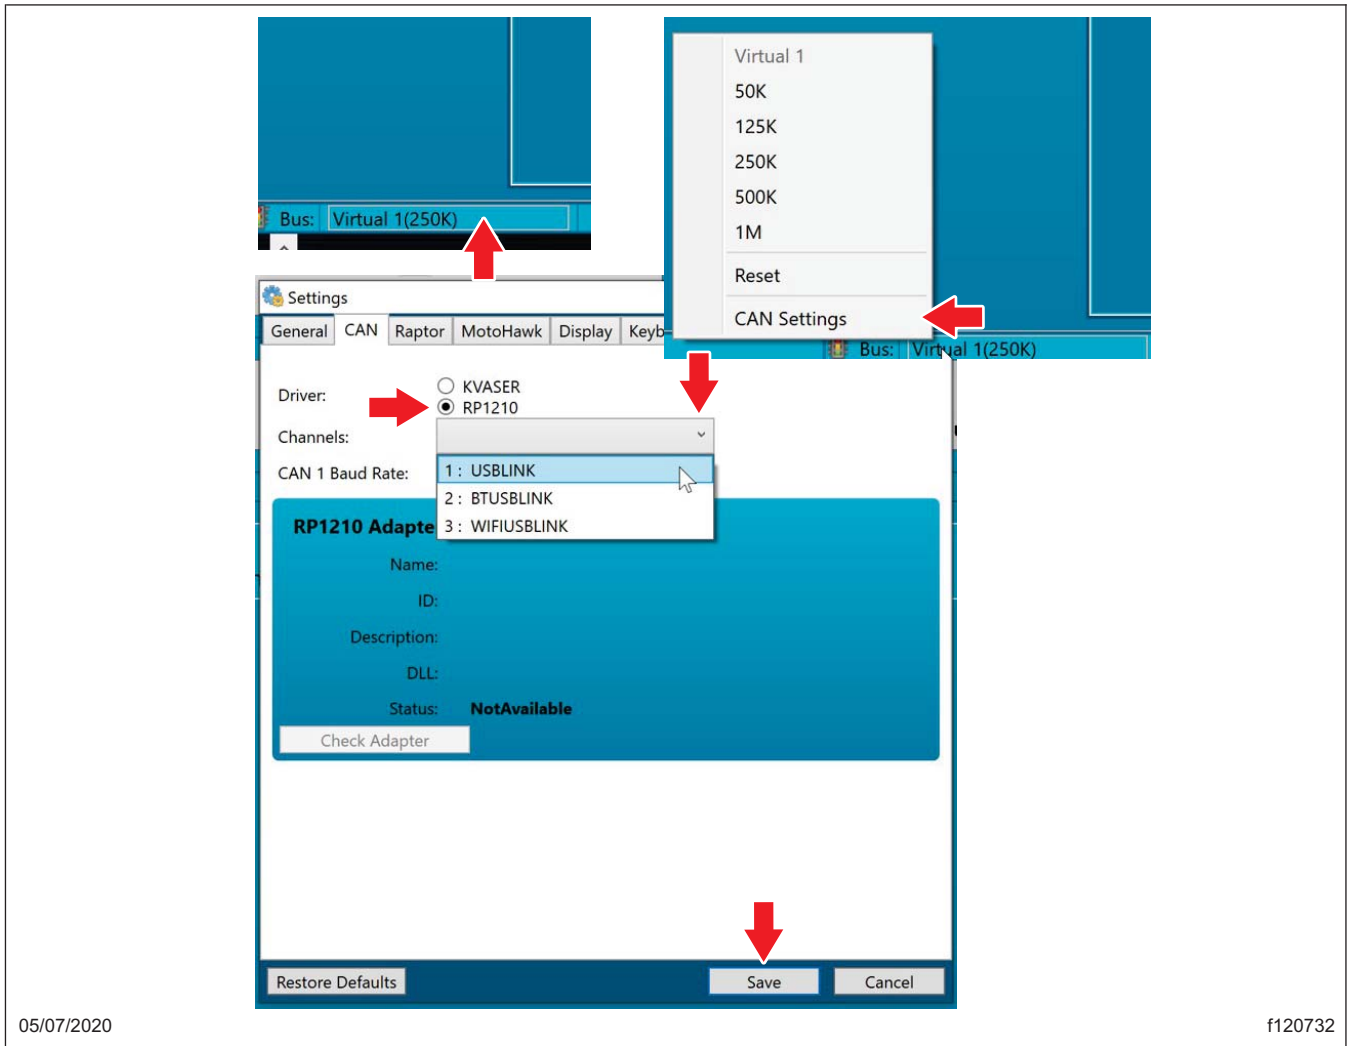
Bus: Virtual 1(250K)

Virtual 1
50K
125K
250K
500K
1M
Reset
CAN Settings

Bus: Virtual 1(250K)

Settings

General | CAN | Raptor | MotoHawk | Display | Keyb

Driver: KVASER
RP1210

Channels:

CAN 1 Baud Rate:

1 : USBLINK
2 : BTUSBLINK
3 : WIFIUSBLINK

RP1210 Adapte

Name:
ID:
Description:
DLL:
Status: NotAvailable

Check Adapter

Restore Defaults
Save
Cancel

05/07/2020
f120732